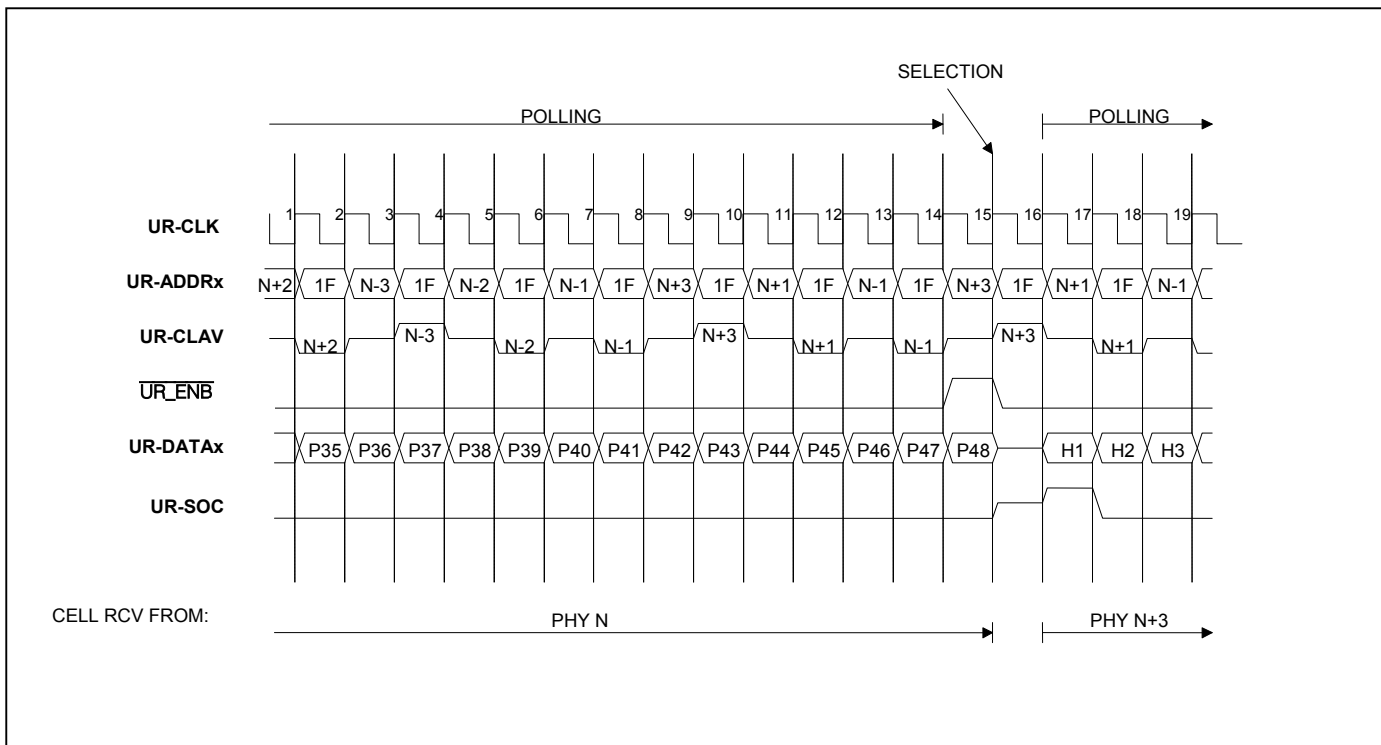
SELECTION

POLLING

POLLING

1 2 3 4 5 6 7 8 9 10 11 12 13 14 15 16 17 18 19

UR-CLK

UR-ADDRx

N+2 1F N-3 1F N-2 1F N-1 1F N+3 1F N+1 1F N-1 1F N+3 1F N+1 1F N-1

UR-CLAV

N+2 N-3 N-2 N-1 N+3 N+1 N-1 N+3 N+1

$\overline{\text{UR\_ENB}}$

UR-DATAx

P35 P36 P37 P38 P39 P40 P41 P42 P43 P44 P45 P46 P47 P48 H1 H2 H3

UR-SOC

CELL RCV FROM:

PHY N

PHY N+3